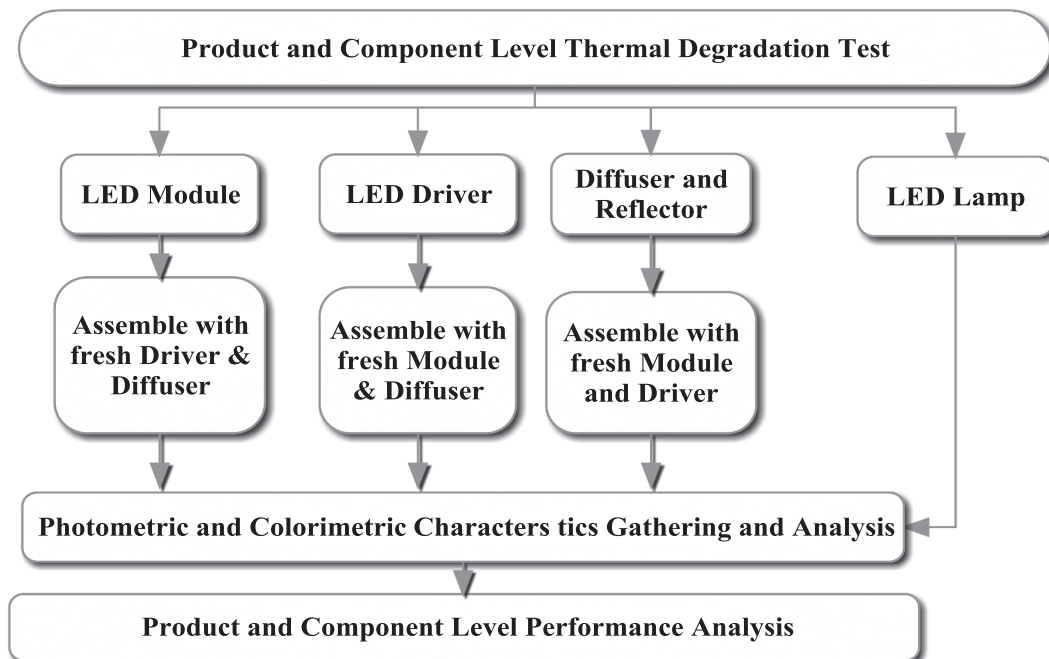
Product and Component Level Thermal Degradation Test

LED Module

LED Driver

Diffuser and Reflector

LED Lamp

Assemble with fresh Driver & Diffuser

Assemble with fresh Module & Diffuser

Assemble with fresh Module and Driver

Photometric and Colorimetric Characters tics Gathering and Analysis

Product and Component Level Performance Analysis